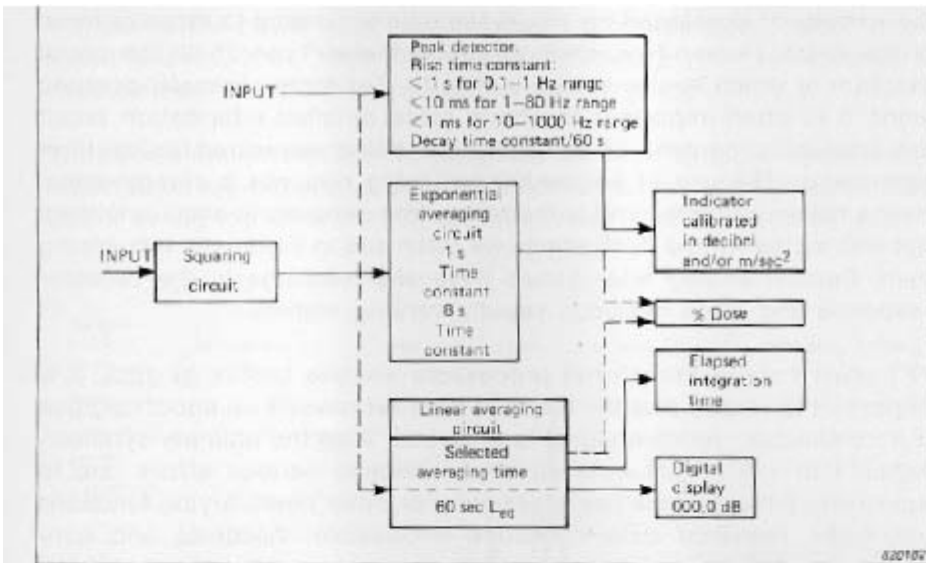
INPUT

Peak detector
Rise time constant:
< 1 s for 0.1–1 Hz range
< 10 ms for 1–80 Hz range
< 1 ms for 10–1000 Hz range
Decay time constant/60 s

INPUT

Squaring circuit

Exponential averaging circuit
1 s
Time constant
8 s
Time constant

Indicator calibrated in decibel and/or m/sec$^2$

% Dose

Elapsed integration time

Linear averaging circuit

Selected averaging time
60 sec $L_{eq}$

Digital display
000.0 dB

820182